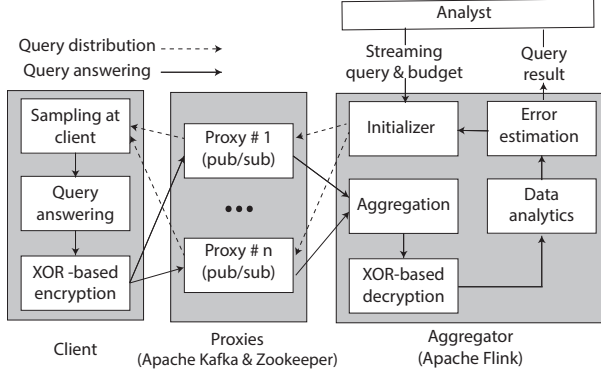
Analyst

Query distribution

Query answering

Streaming query & budget

Query result

Sampling at client

Query answering

XOR -based encryption

Proxy # 1 (pub/sub)

•••

Proxy # n (pub/sub)

Initializer

Error estimation

Aggregation

Data analytics

XOR-based decryption

Client

Proxies (Apache Kafka & Zookeeper)

Aggregator (Apache Flink)